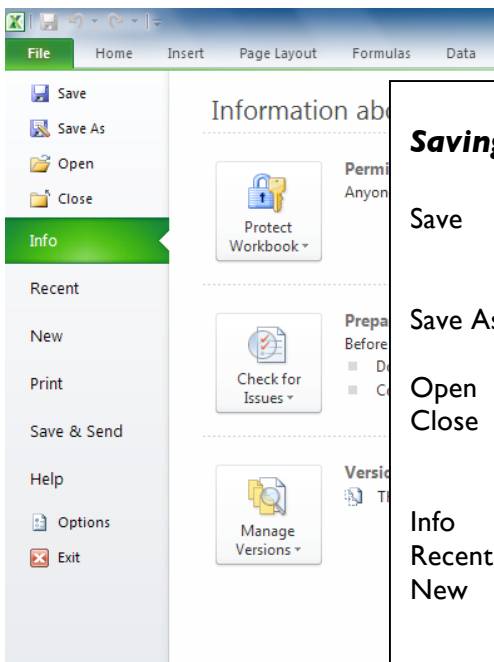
File Home Insert Page Layout Formulas Data

Save
Save As
Open
Close
Info
Recent
New
Print
Save & Send
Help
Options
Exit

Information abo

Protect Workbook

Permi
Anyon

Check for Issues

Prepa
Before
D
C

Manage Versions

Versi
Tl

Saving

Save

Save As

Open
Close

Info
Recent
New